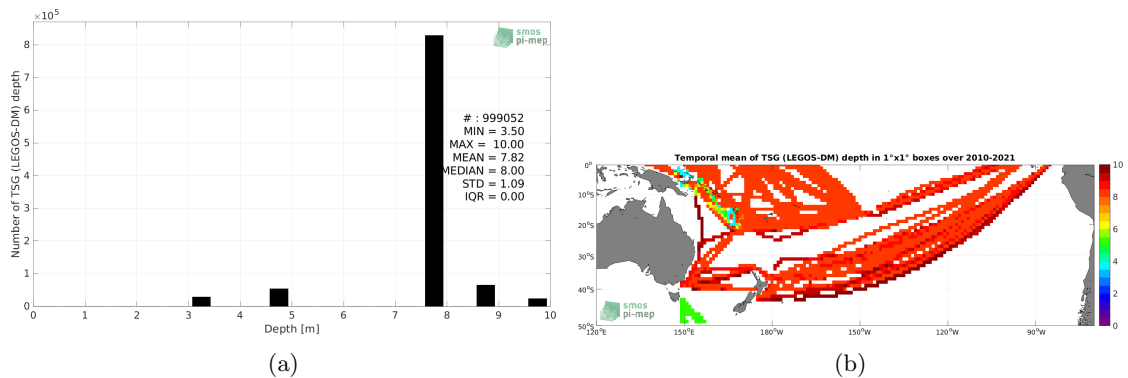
$\times10^5$

smos pi-mep

Number of TSG (LEGOS-DM) depth

8
7
6
5
4
3
2
1
0

0 1 2 3 4 5 6 7 8 9 10

Depth [m]

# : 999052
MIN = 3.50
MAX = 10.00
MEAN = 7.82
MEDIAN = 8.00
STD = 1.09
IQR = 0.00

(a)

Temporal mean of TSG (LEGOS-DM) depth in 1°x1° boxes over 2010-2021

0°
10°S
20°S
30°S
40°S
50°S

120°E 150°E 180°W 150°W 120°W 90°W

10
8
6
4
2
0

smos pi-mep

(b)